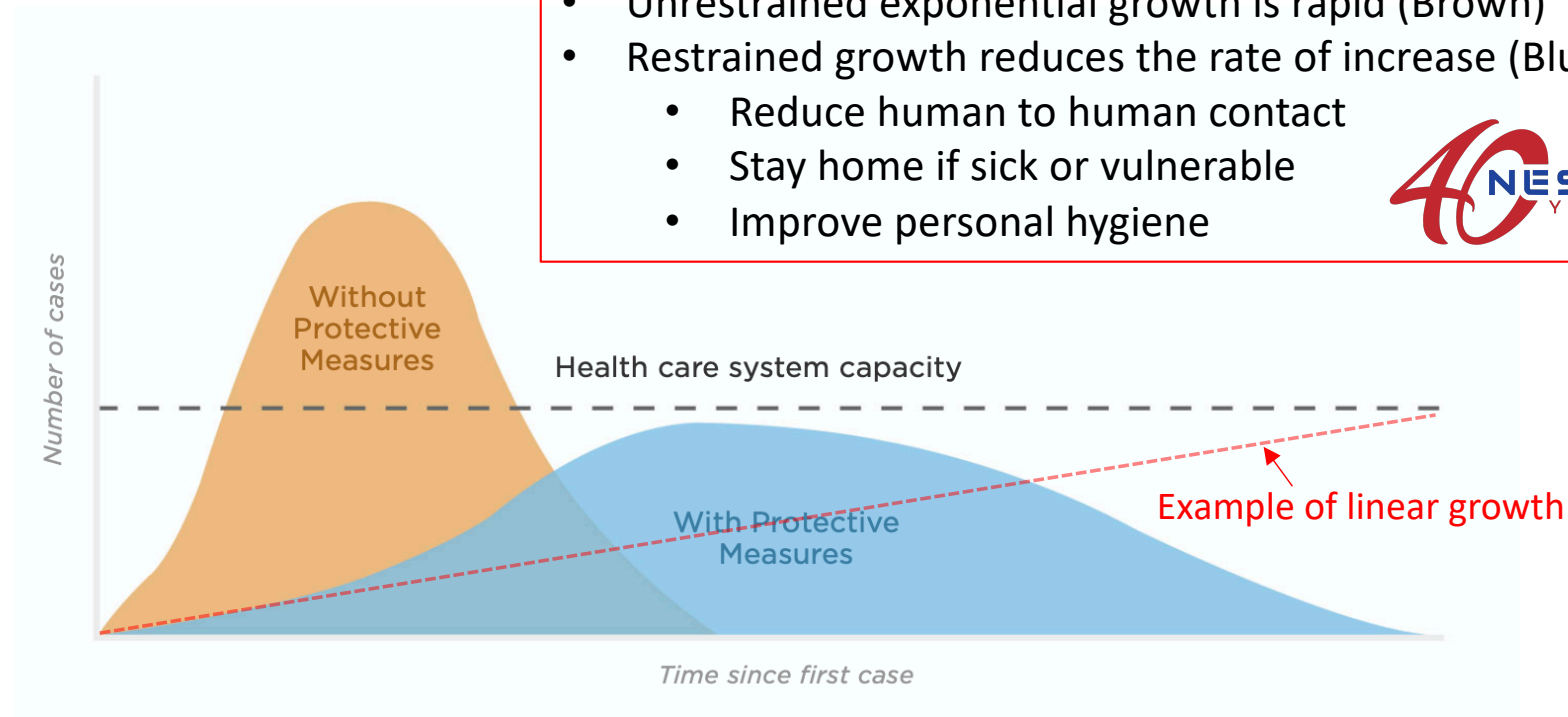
• Unrestrained exponential growth is rapid (Brown)
• Restrained growth reduces the rate of increase (Blu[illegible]
• Reduce human to human contact
• Stay home if sick or vulnerable
• Improve personal hygiene

NES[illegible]
Y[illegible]

Number of cases

Without Protective Measures

Health care system capacity

With Protective Measures

Example of linear growth

Time since first case